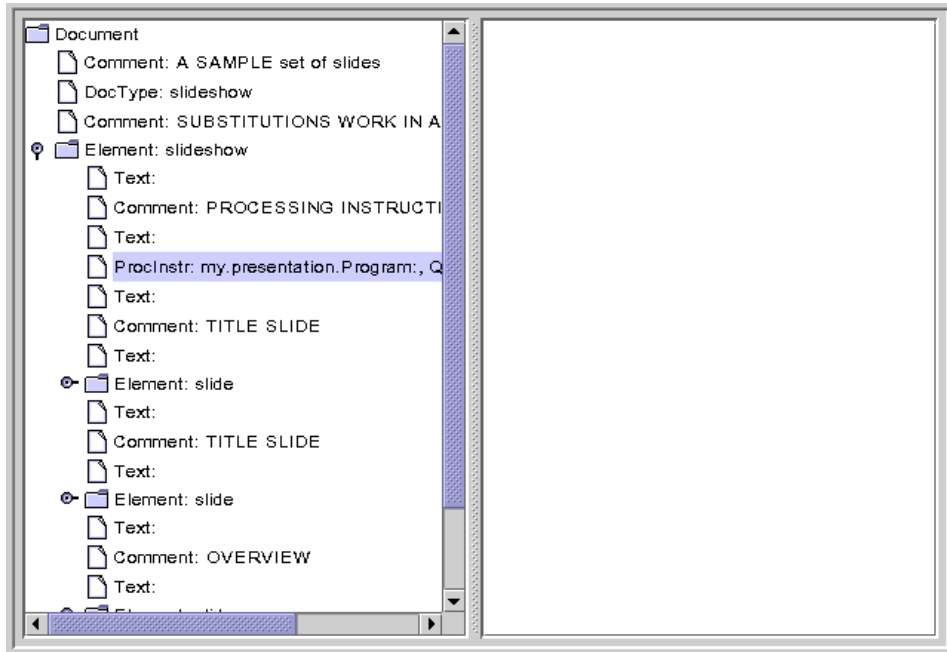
Document
Comment: A SAMPLE set of slides
DocType: slideshow
Comment: SUBSTITUTIONS WORK IN A
Element: slideshow
Text:
Comment: PROCESSING INSTRUCTI
Text:
ProcInstr: my.presentation.Program:, Q
Text:
Comment: TITLE SLIDE
Text:
Element: slide
Text:
Comment: TITLE SLIDE
Text:
Element: slide
Text:
Comment: OVERVIEW
Text:
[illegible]